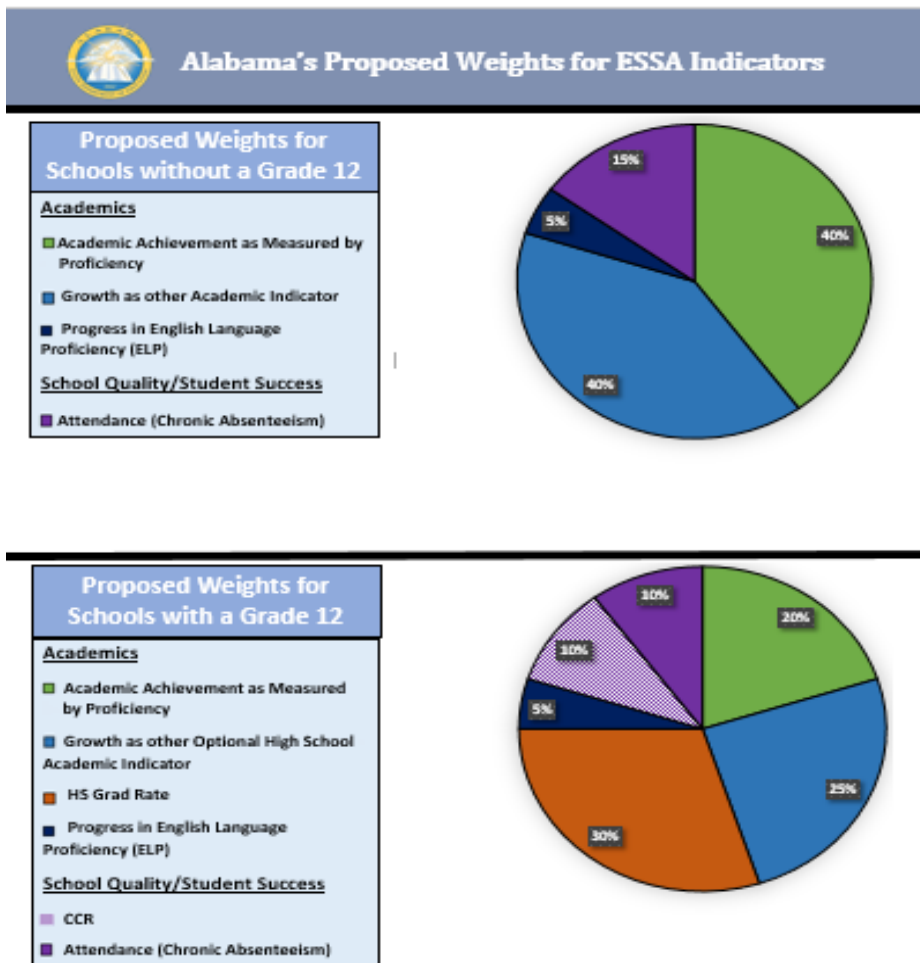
Alabama's Proposed Weights for ESSA Indicators

Proposed Weights for Schools without a Grade 12

Academics

Academic Achievement as Measured by Proficiency

Growth as other Academic Indicator

Progress in English Language Proficiency (ELP)

School Quality/Student Success

Attendance (Chronic Absenteeism)

15%

5%

40%

40%

Proposed Weights for Schools with a Grade 12

Academics

Academic Achievement as Measured by Proficiency

Growth as other Optional High School Academic Indicator

HS Grad Rate

Progress in English Language Proficiency (ELP)

School Quality/Student Success

CCR

Attendance (Chronic Absenteeism)

10%

10%

20%

5%

25%

30%